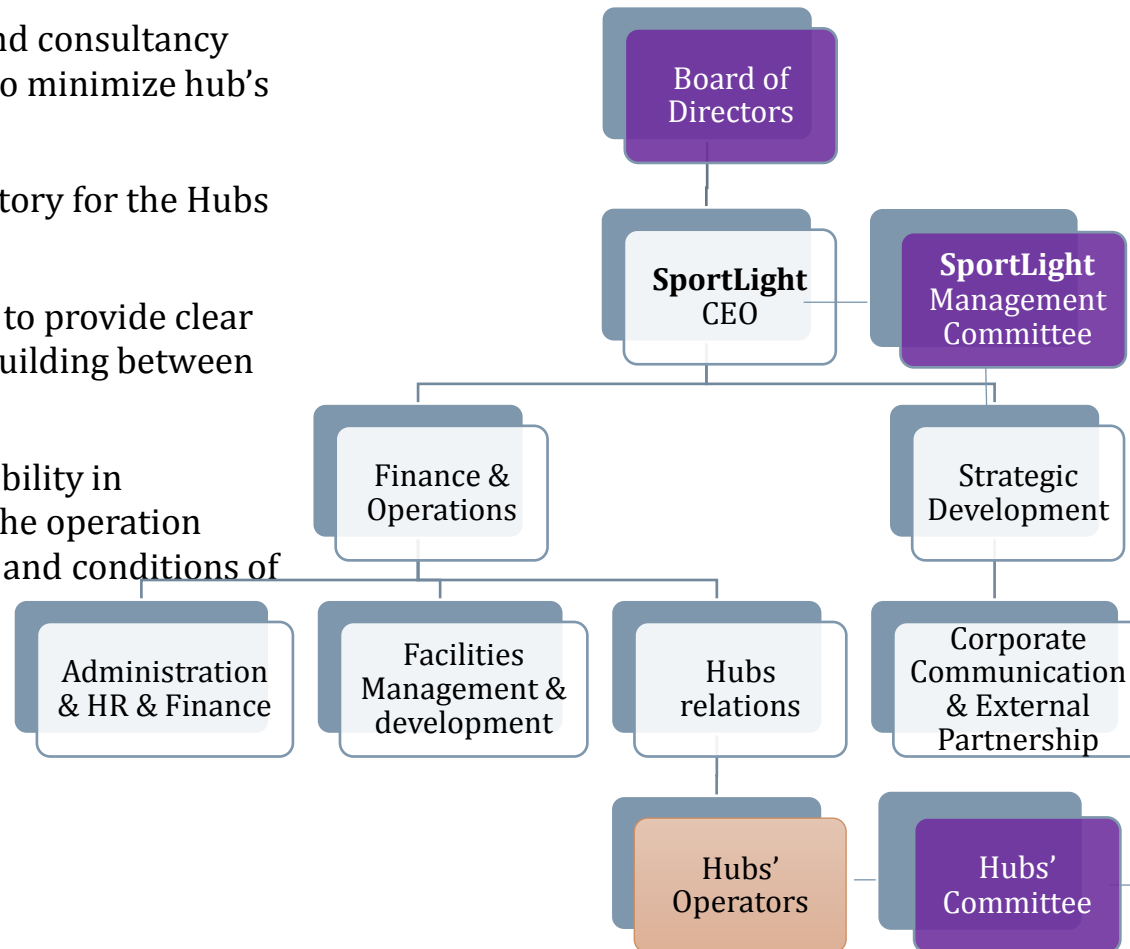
nd consultancy
o minimize hub's

tory for the Hubs

to provide clear
uilding between

bility in
he operation
and conditions of

Board of Directors

**SportLight** CEO

**SportLight** Management Committee

Finance & Operations

Strategic Development

Administration & HR & Finance

Facilities Management & development

Hubs relations

Corporate Communication & External Partnership

Hubs' Operators

Hubs' Committee